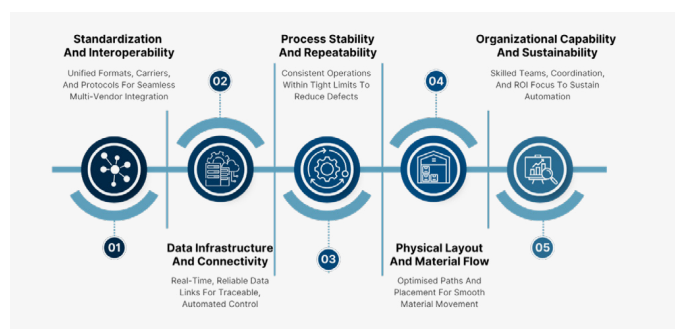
Standardization And Interoperability

Unified Formats, Carriers, And Protocols For Seamless Multi-Vendor Integration

01

02

Data Infrastructure And Connectivity

Real-Time, Reliable Data Links For Traceable, Automated Control

Process Stability And Repeatability

Consistent Operations Within Tight Limits To Reduce Defects

03

04

Physical Layout And Material Flow

Optimised Paths And Placement For Smooth Material Movement

Organizational Capability And Sustainability

Skilled Teams, Coordination, And ROI Focus To Sustain Automation

05